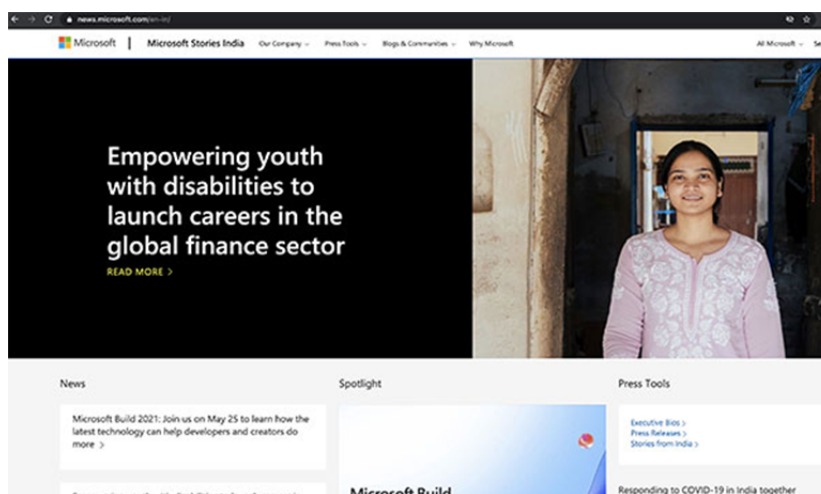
news.microsoft.com/en-in/

Microsoft | Microsoft Stories India Our Company Press Tools Blogs & Communities Why Microsoft All Microsoft

Empowering youth with disabilities to launch careers in the global finance sector

READ MORE >

News

Microsoft Build 2021: Join us on May 25 to learn how the latest technology can help developers and creators do more >

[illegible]

Spotlight

Microsoft Build

Press Tools

Executive Bios >
Press Releases >
Stories from India >

Responding to COVID-19 in India together